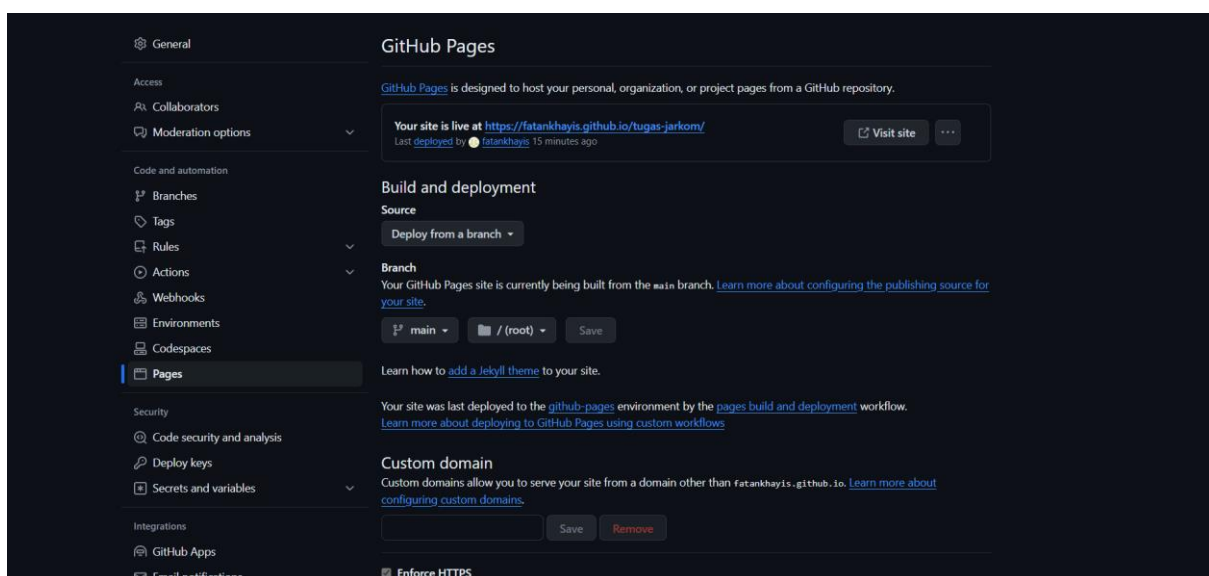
General

Access

Collaborators

Moderation options

Code and automation

Branches

Tags

Rules

Actions

Webhooks

Environments

Codespaces

Pages

Security

Code security and analysis

Deploy keys

Secrets and variables

Integrations

GitHub Apps

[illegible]

GitHub Pages

GitHub Pages is designed to host your personal, organization, or project pages from a GitHub repository.

Your site is live at https://fatankhayis.github.io/tugas-jarkom/
Last deployed by fatankhayis 15 minutes ago

Visit site

...

Build and deployment

Source

Deploy from a branch

Branch

Your GitHub Pages site is currently being built from the main branch. Learn more about configuring the publishing source for your site.

main

/ (root)

Save

Learn how to add a Jekyll theme to your site.

Your site was last deployed to the github-pages environment by the pages build and deployment workflow.
Learn more about deploying to GitHub Pages using custom workflows

Custom domain

Custom domains allow you to serve your site from a domain other than fatankhayis.github.io. Learn more about configuring custom domains.

Save

Remove

Enforce HTTPS